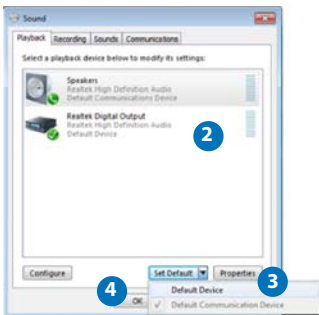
Sound

Playback Recording Sounds Communications

Select a playback device below to modify its settings:

Speakers
Realtek High Definition Audio
Default Communications Device

Realtek Digital Output
Realtek High Definition Audio
Default Device

2

Configure

Set Default

Properties

3

4

OK

Default Device

Default Communication Device